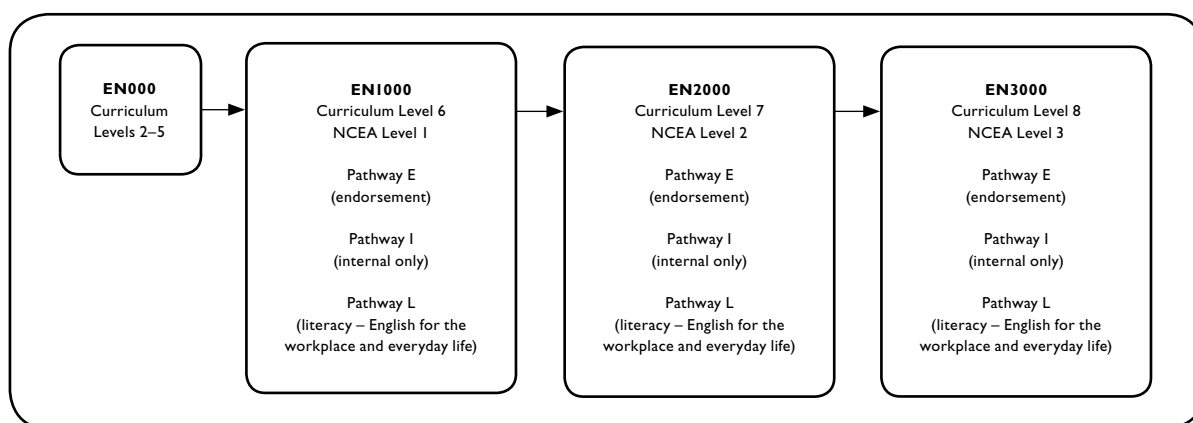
**EN000**
Curriculum Levels 2–5

**EN1000**
Curriculum Level 6
NCEA Level 1

Pathway E
(endorsement)

Pathway I
(internal only)

Pathway L
(literacy – English for the workplace and everyday life)

**EN2000**
Curriculum Level 7
NCEA Level 2

Pathway E
(endorsement)

Pathway I
(internal only)

Pathway L
(literacy – English for the workplace and everyday life)

**EN3000**
Curriculum Level 8
NCEA Level 3

Pathway E
(endorsement)

Pathway I
(internal only)

Pathway L
(literacy – English for the workplace and everyday life)